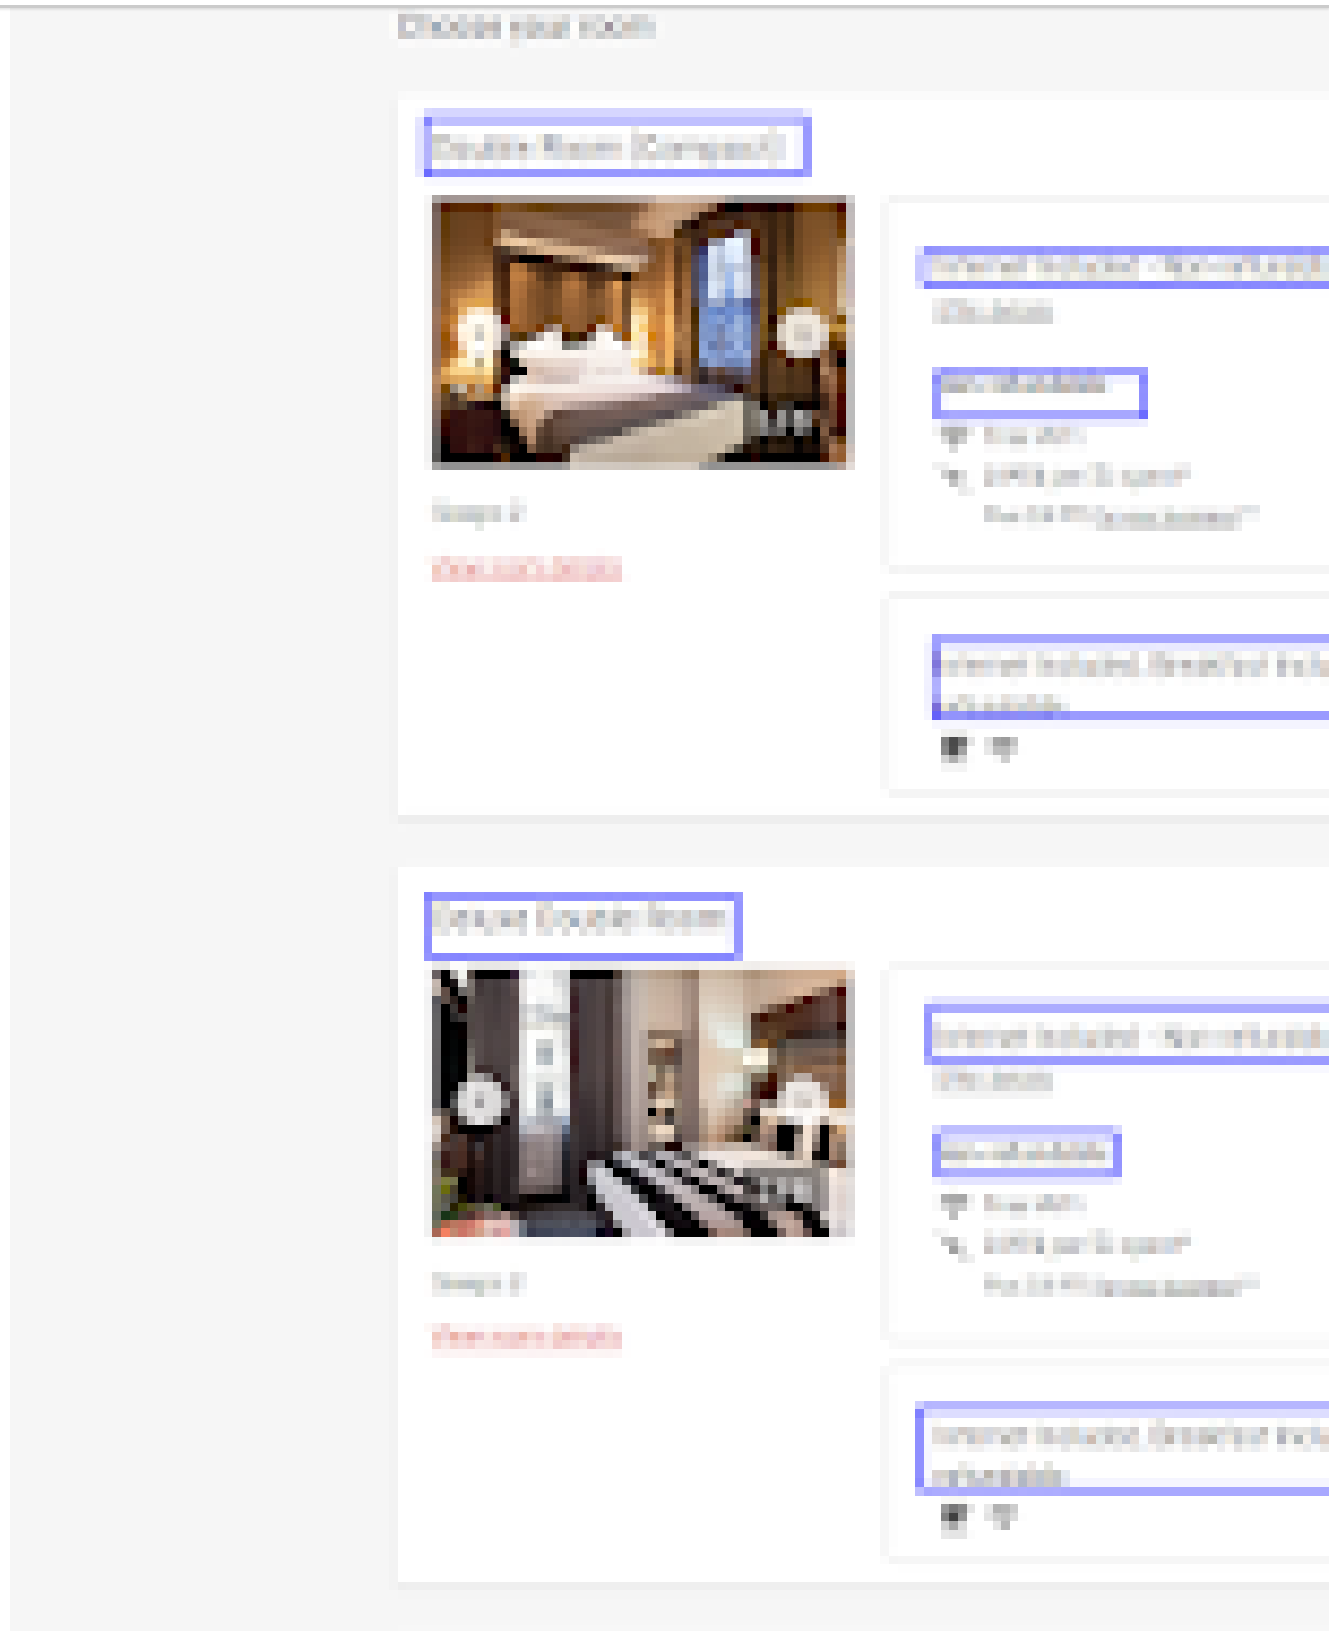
Choose your room

Double Room (Compact)

Internet Included - Non-refundable
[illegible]

Non-refundable
Free WiFi
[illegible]
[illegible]

Sleeps 2

View room details

Internet Included, Breakfast Included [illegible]
refundable

Deluxe Double Room

Internet Included - Non-refundable
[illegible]

Non-refundable
Free WiFi
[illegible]
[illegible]

Sleeps 2

View room details

Internet Included, Breakfast Included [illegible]
refundable